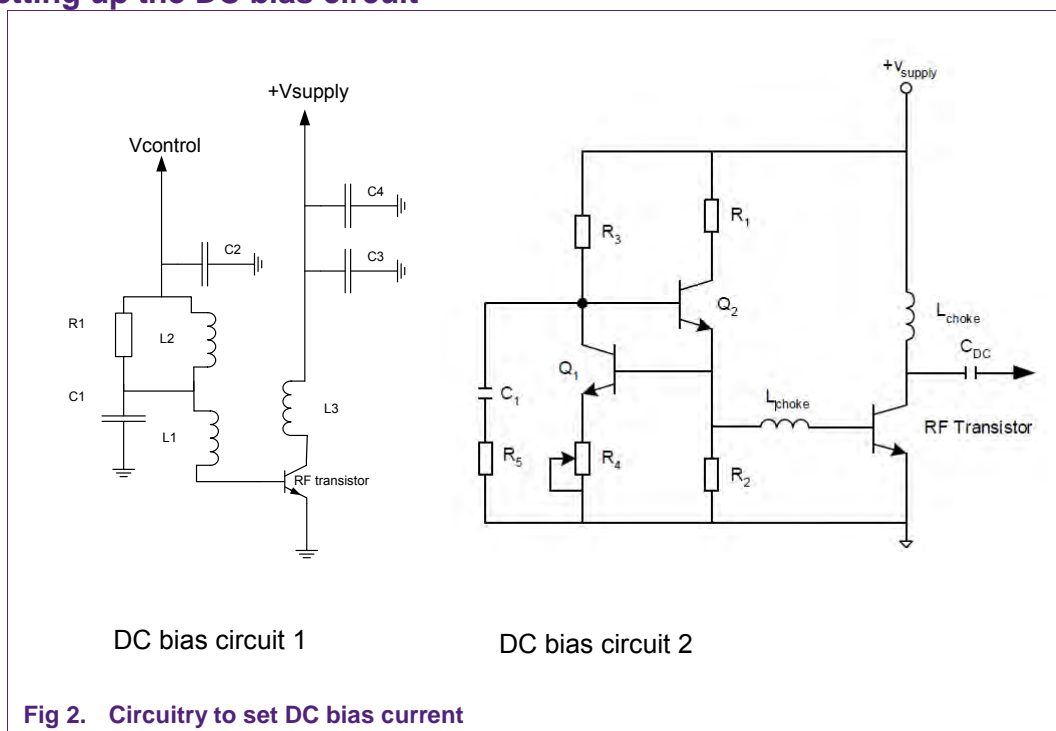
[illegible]tting up the DC bias circuit

+Vsupply

Vcontrol

C4

C2

C3

R1

L2

C1

L1

L3

RF transistor

$+V_{supply}$

$R_3$

$R_1$

$Q_2$

$L_{choke}$

$C_{DC}$

$Q_1$

$C_1$

$L_{choke}$

RF Transistor

$R_5$

$R_4$

$R_2$

DC bias circuit 1

DC bias circuit 2

Fig 2. Circuitry to set DC bias current